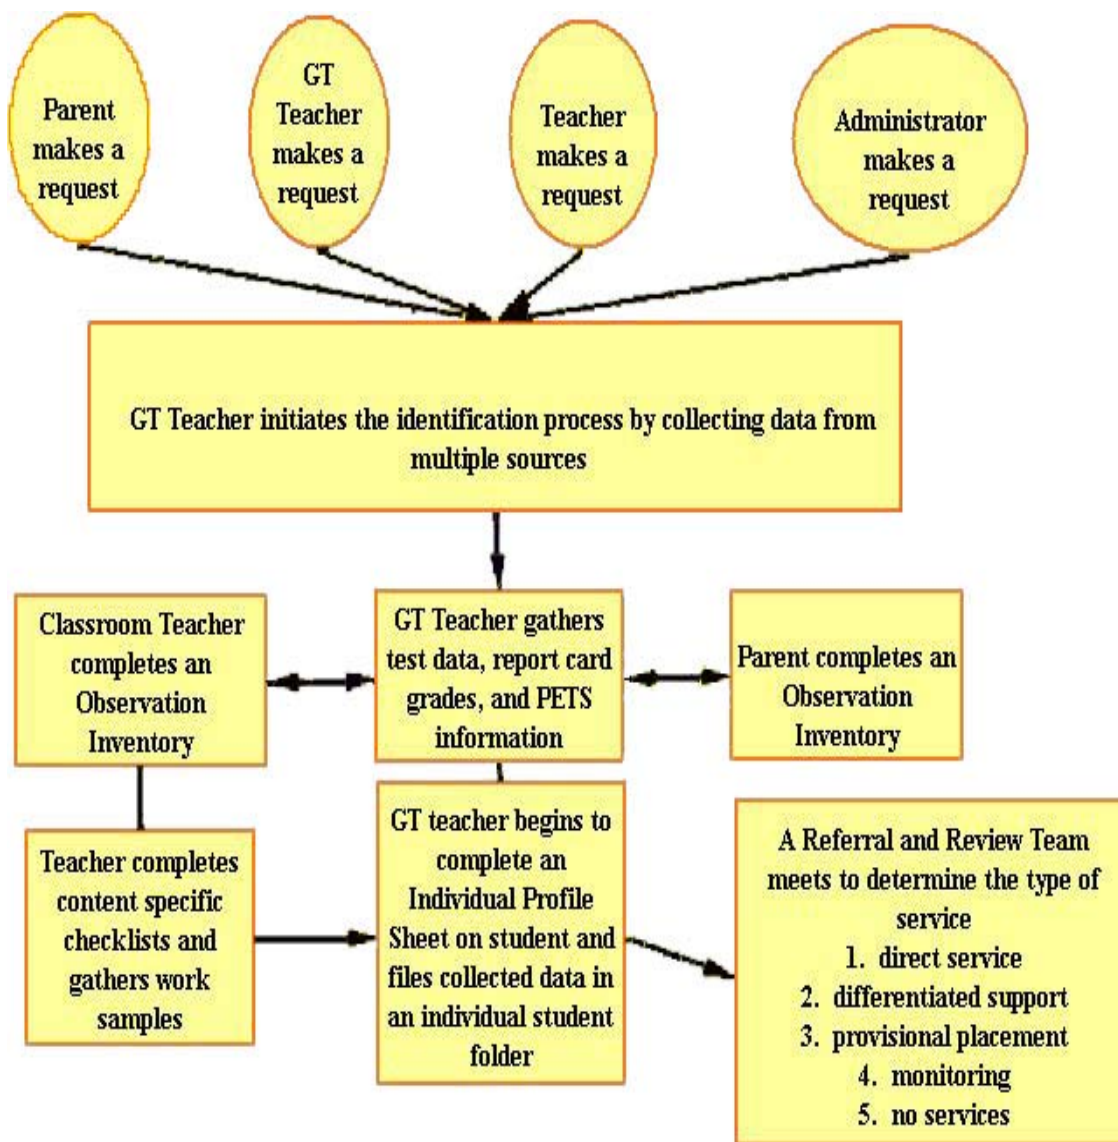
Parent makes a request

GT Teacher makes a request

Teacher makes a request

Administrator makes a request

GT Teacher initiates the identification process by collecting data from multiple sources

Classroom Teacher completes an Observation Inventory

GT Teacher gathers test data, report card grades, and PETS information

Parent completes an Observation Inventory

Teacher completes content specific checklists and gathers work samples

GT teacher begins to complete an Individual Profile Sheet on student and files collected data in an individual student folder

A Referral and Review Team meets to determine the type of service
1. direct service
2. differentiated support
3. provisional placement
4. monitoring
5. no services